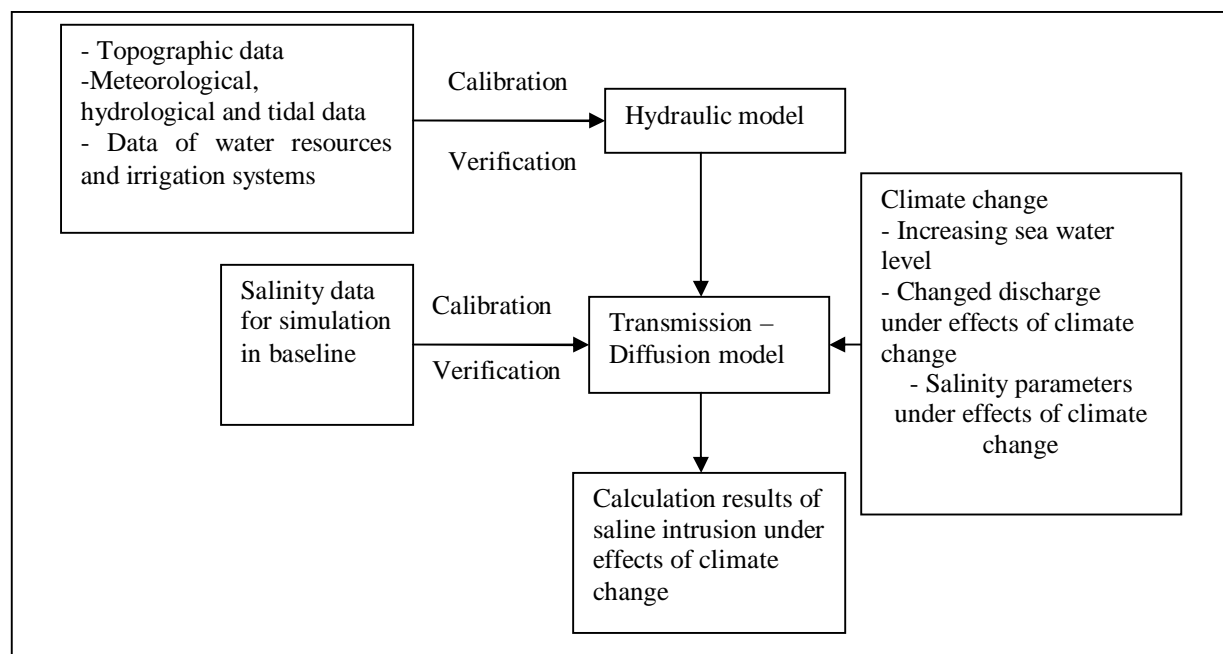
- Topographic data
-Meteorological, hydrological and tidal data
- Data of water resources and irrigation systems

Calibration

Verification

Hydraulic model

Climate change
- Increasing sea water level
- Changed discharge under effects of climate change
- Salinity parameters under effects of climate change

Salinity data for simulation in baseline

Calibration

Verification

Transmission – Diffusion model

Calculation results of saline intrusion under effects of climate change